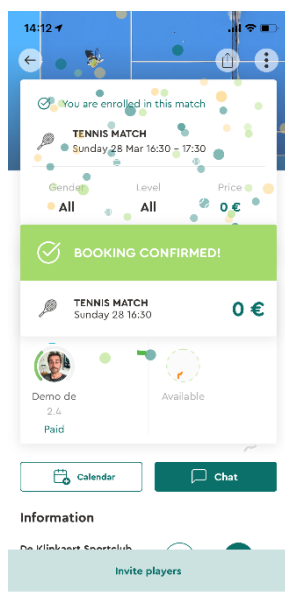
14:12

You are enrolled in this match

TENNIS MATCH
Sunday 28 Mar 16:30 - 17:30

Gender
All

Level
All

Price
0 €

BOOKING CONFIRMED!

TENNIS MATCH
Sunday 28 16:30

0 €

Demo de
2.4
Paid

Available

Calendar

Chat

Information

De Klinkaert Sportclub

Invite players